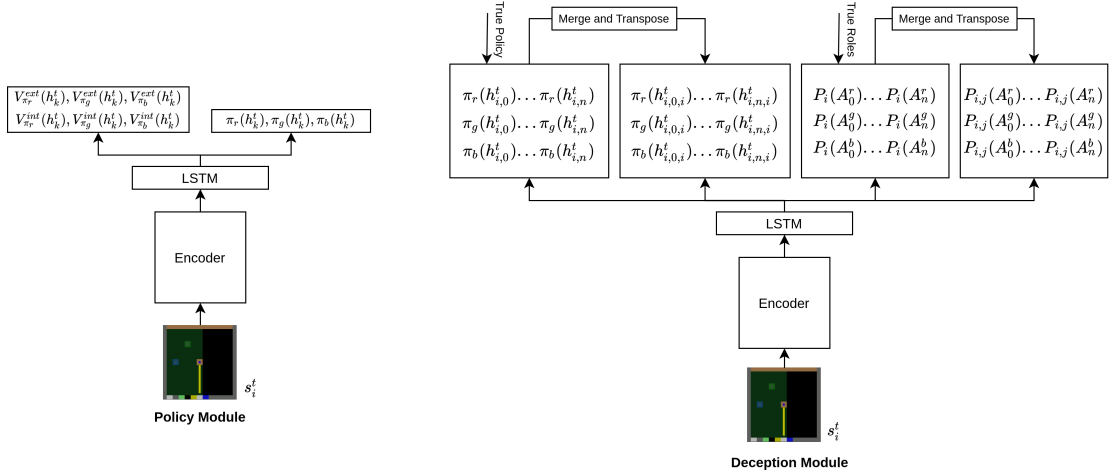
$V^{ext}_{\pi_r}(h^t_k), V^{ext}_{\pi_g}(h^t_k), V^{ext}_{\pi_b}(h^t_k)$
$V^{int}_{\pi_r}(h^t_k), V^{int}_{\pi_g}(h^t_k), V^{int}_{\pi_b}(h^t_k)$

$\pi_r(h^t_k), \pi_g(h^t_k), \pi_b(h^t_k)$

LSTM

Encoder

$s^t_i$

Policy Module

True Policy

Merge and Transpose

$\pi_r(h^t_{i,0}) \dots \pi_r(h^t_{i,n})$
$\pi_g(h^t_{i,0}) \dots \pi_g(h^t_{i,n})$
$\pi_b(h^t_{i,0}) \dots \pi_b(h^t_{i,n})$

$\pi_r(h^t_{i,0,i}) \dots \pi_r(h^t_{i,n,i})$
$\pi_g(h^t_{i,0,i}) \dots \pi_g(h^t_{i,n,i})$
$\pi_b(h^t_{i,0,i}) \dots \pi_b(h^t_{i,n,i})$

True Roles

Merge and Transpose

$P_i(A^r_0) \dots P_i(A^r_n)$
$P_i(A^g_0) \dots P_i(A^g_n)$
$P_i(A^b_0) \dots P_i(A^b_n)$

$P_{i,j}(A^r_0) \dots P_{i,j}(A^r_n)$
$P_{i,j}(A^g_0) \dots P_{i,j}(A^g_n)$
$P_{i,j}(A^b_0) \dots P_{i,j}(A^b_n)$

LSTM

Encoder

$s^t_i$

Deception Module